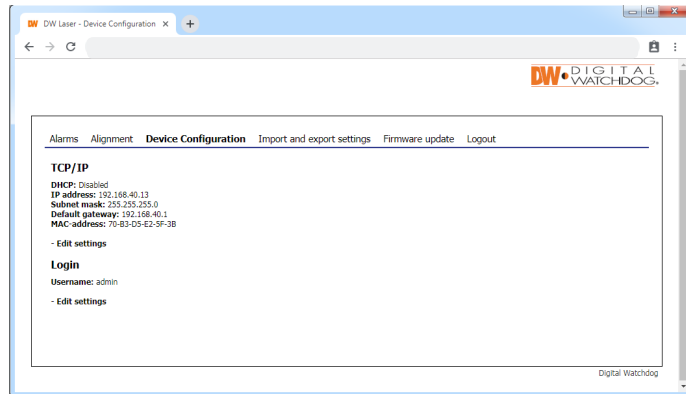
DW DW Laser - Device Configuration ×

DW DIGITAL WATCHDOG.

Alarms Alignment Device Configuration Import and export settings Firmware update Logout

TCP/IP

DHCP: Disabled
IP address: 192.168.40.13
Subnet mask: 255.255.255.0
Default gateway: 192.168.40.1
MAC-address: 70-B3-D5-E2-5F-3B

- Edit settings

Login

Username: admin

- Edit settings

Digital Watchdog